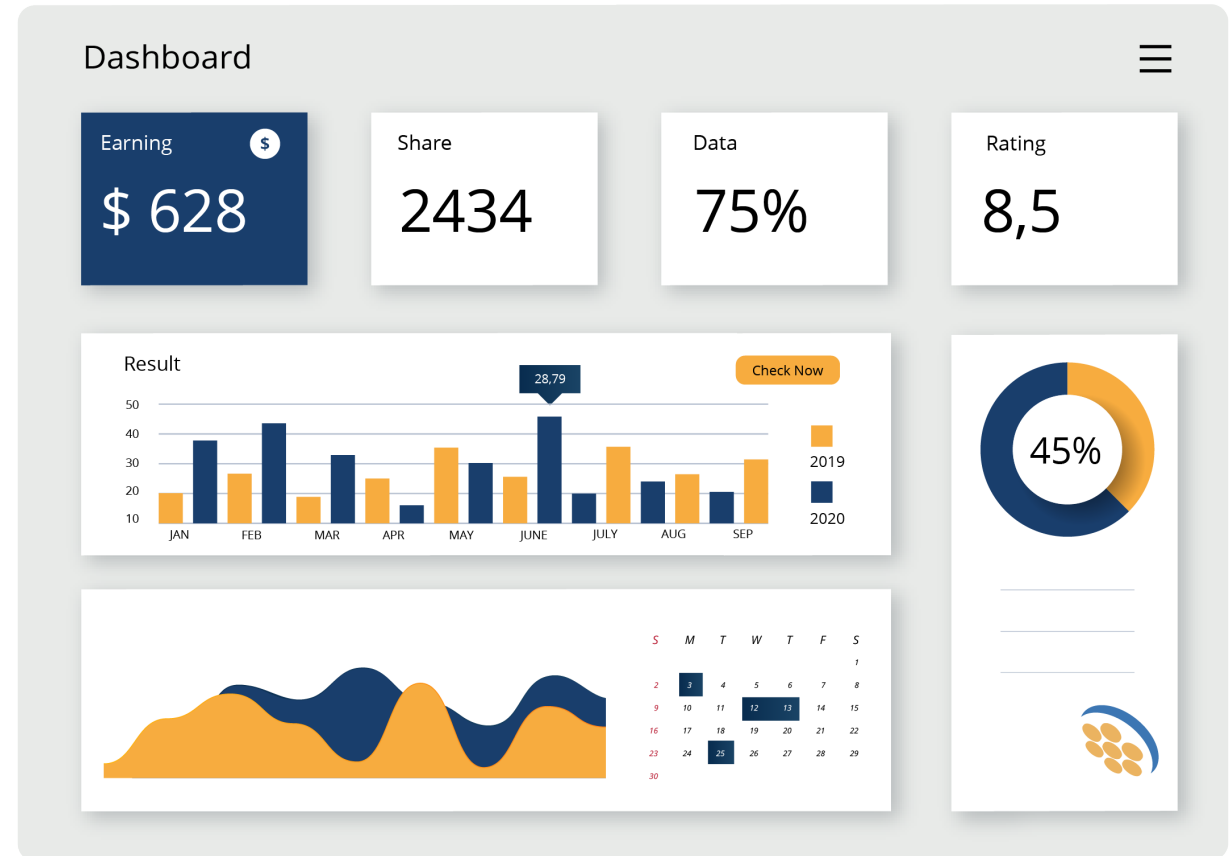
Dashboard

Earning $
$ 628

Share
2434

Data
75%

Rating
8,5

Result

Check Now

28,79

50
40
30
20
10

JAN FEB MAR APR MAY JUNE JULY AUG SEP

2019
2020

45%

| S | M | T | W | T | F | S |
|---|---|---|---|---|---|---|
| | | | | | | 1 |
| 2 | 3 | 4 | 5 | 6 | 7 | 8 |
| 9 | 10 | 11 | 12 | 13 | 14 | 15 |
| 16 | 17 | 18 | 19 | 20 | 21 | 22 |
| 23 | 24 | 25 | 26 | 27 | 28 | 29 |
| 30 | | | | | | |